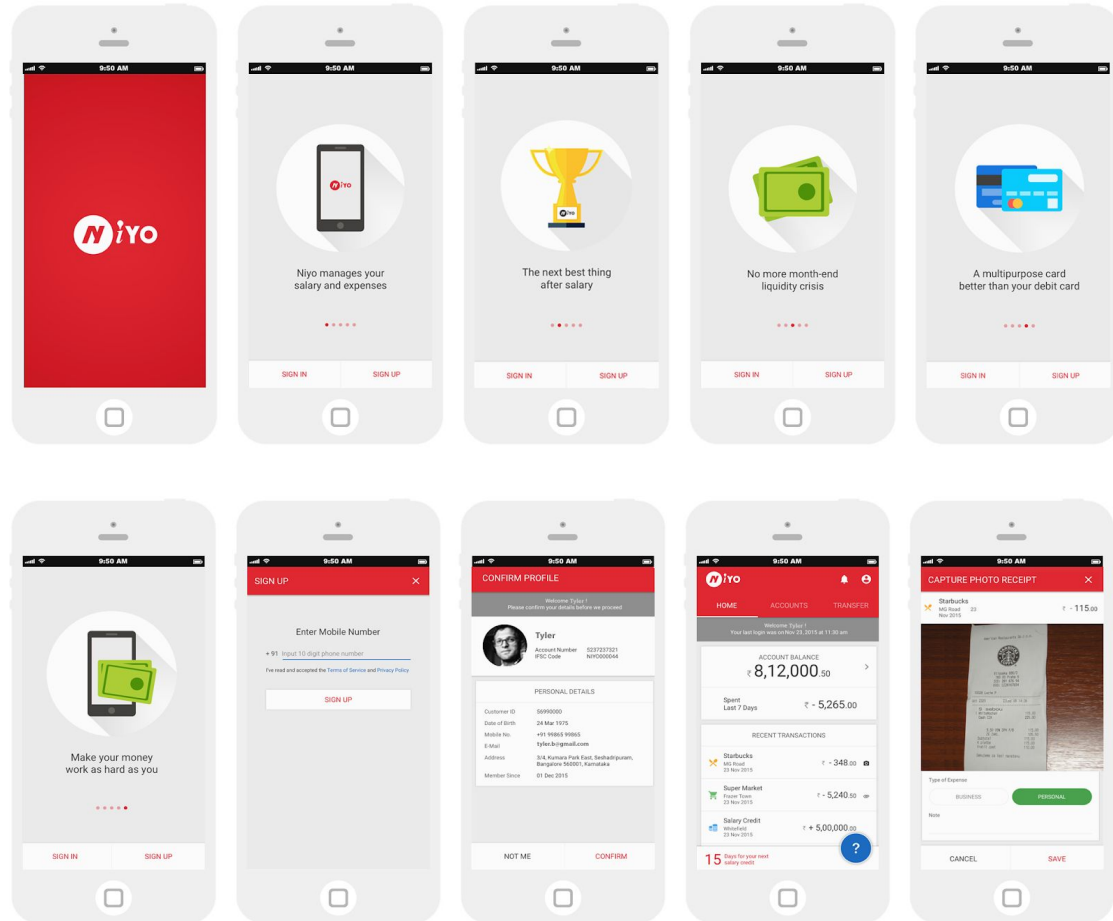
9:50 AM

NiYO

9:50 AM

NiYO

Niyo manages your salary and expenses

SIGN IN
SIGN UP

9:50 AM

NiYO

The next best thing after salary

SIGN IN
SIGN UP

9:50 AM

No more month-end liquidity crisis

SIGN IN
SIGN UP

9:50 AM

A multipurpose card better than your debit card

SIGN IN
SIGN UP

9:50 AM

Make your money work as hard as you

SIGN IN
SIGN UP

9:50 AM

SIGN UP

Enter Mobile Number

+91 Input 10-digit phone number

I've read and accepted the Terms of Service and Privacy Policy

SIGN UP

9:50 AM

CONFIRM PROFILE

Welcome Tylau !
Please confirm your details before we proceed

Tyler
Account Number 5237237321
IFSC Code NIYO000044

PERSONAL DETAILS

| | |
|---|---|
| Customer ID | 56990000 |
| Date of Birth | 24 Mar 1975 |
| Mobile No. | +91 99865 99865 |
| E-Mail | tyler.b@gmail.com |
| Address | 3/4, Kumara Park East, Seshadripuram, Bangalore 560001, Karnataka |
| Member Since | 01 Dec 2015 |

NOT ME
CONFIRM

9:50 AM

NiYO

HOME
ACCOUNTS
TRANSFER

Welcome Tylau !
Your last login was on Nov 23, 2015 at 11:30 am

ACCOUNT BALANCE
₹ 8,12,000.50

Spent
Last 7 Days
₹ - 5,265.00

RECENT TRANSACTIONS

Starbucks
MG Road
23 Nov 2015
₹ - 348.00

Super Market
Fraser Town
23 Nov 2015
₹ - 5,240.50

Salary Credit
Whitefield
23 Nov 2015
₹ + 5,00,000.00

15 Days for your next salary credit

?

9:50 AM

CAPTURE PHOTO RECEIPT

Starbucks
MG Road
Nov 2015
₹ - 115.00

Type of Expense

BUSINESS
PERSONAL

Note

CANCEL
SAVE